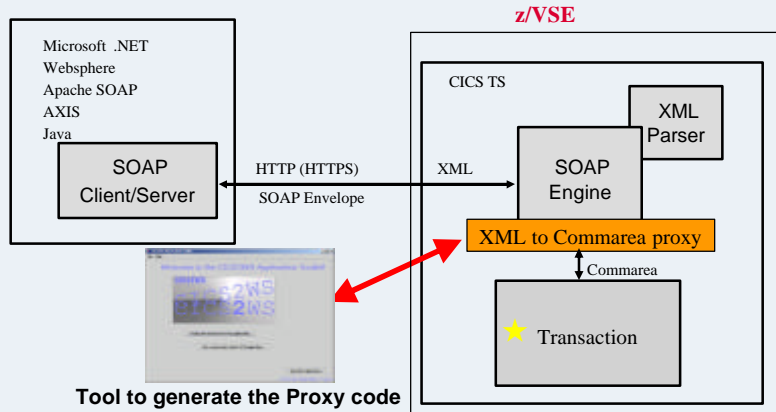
z/VSE

Microsoft .NET
Websphere
Apache SOAP
AXIS
Java

SOAP Client/Server

HTTP (HTTPS)
SOAP Envelope

XML

CICS TS

XML Parser

SOAP Engine

XML to Commarea proxy

Commarea

Transaction

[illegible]

Tool to generate the Proxy code